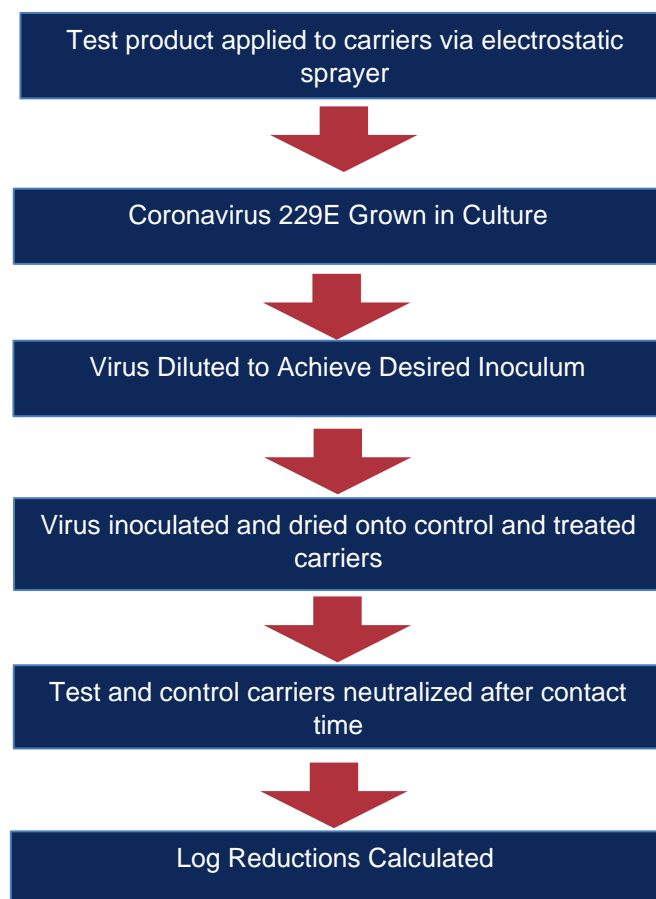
Test product applied to carriers via electrostatic sprayer

Coronavirus 229E Grown in Culture

Virus Diluted to Achieve Desired Inoculum

Virus inoculated and dried onto control and treated carriers

Test and control carriers neutralized after contact time

Log Reductions Calculated